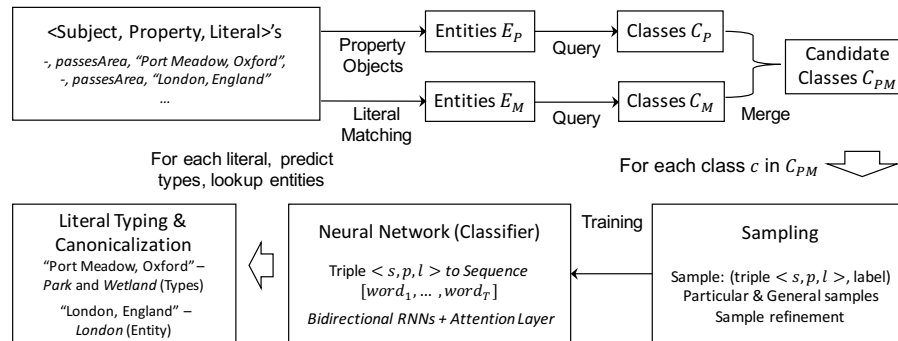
<Subject, Property, Literal>'s

-, passesArea, "Port Meadow, Oxford",
-, passesArea, "London, England"
...

Property Objects

Entities $E_P$

Query

Classes $C_P$

Candidate Classes $C_{PM}$

Literal Matching

Entities $E_M$

Query

Classes $C_M$

Merge

For each literal, predict types, lookup entities

For each class $c$ in $C_{PM}$

Literal Typing & Canonicalization

"Port Meadow, Oxford" – *Park* and *Wetland* (Types)

"London, England" – *London* (Entity)

Neural Network (Classifier)

Triple $< s, p, l >$ to Sequence $[word_1, \dots, word_T]$

Bidirectional RNNs + Attention Layer

Training

Sampling

Sample: (triple $< s, p, l >$, label)
Particular & General samples
Sample refinement